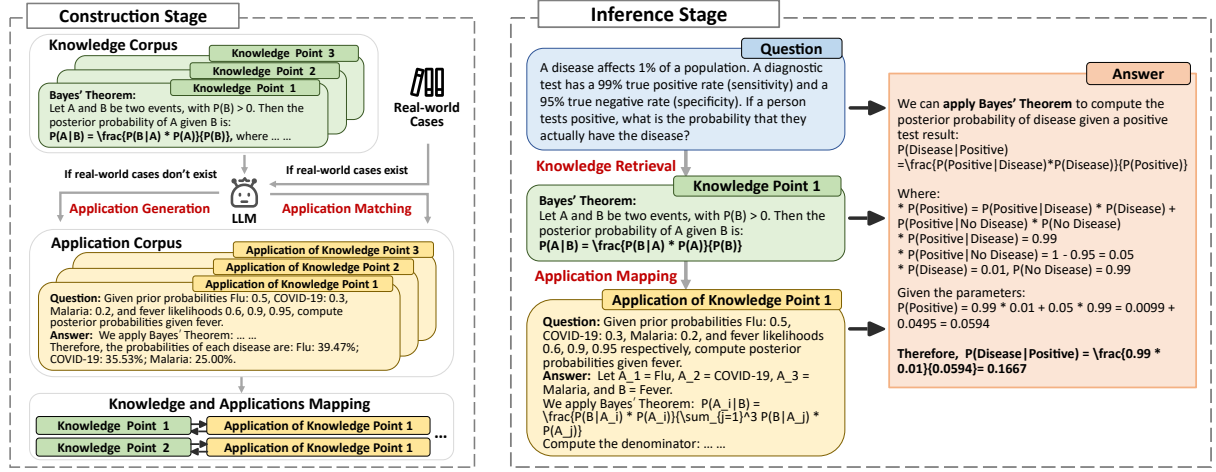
Construction Stage

Knowledge Corpus

Knowledge Point 3

Knowledge Point 2

Knowledge Point 1

Bayes' Theorem:
Let A and B be two events, with P(B) > 0. Then the posterior probability of A given B is:
P(A|B) = \frac{P(B|A) * P(A)}{P(B)}, where ... ...

Real-world Cases

If real-world cases don't exist

If real-world cases exist

LLM

Application Generation

Application Matching

Application Corpus

Application of Knowledge Point 3

Application of Knowledge Point 2

Application of Knowledge Point 1

Question: Given prior probabilities Flu: 0.5, COVID-19: 0.3, Malaria: 0.2, and fever likelihoods 0.6, 0.9, 0.95, compute posterior probabilities given fever.
Answer: We apply Bayes' Theorem: ... ...
Therefore, the probabilities of each disease are: Flu: 39.47%; COVID-19: 35.53%; Malaria: 25.00%.

Knowledge and Applications Mapping

Knowledge Point 1

Application of Knowledge Point 1

Knowledge Point 2

Application of Knowledge Point 1

...

Inference Stage

Question

A disease affects 1% of a population. A diagnostic test has a 99% true positive rate (sensitivity) and a 95% true negative rate (specificity). If a person tests positive, what is the probability that they actually have the disease?

Knowledge Retrieval

Knowledge Point 1

Bayes' Theorem:
Let A and B be two events, with P(B) > 0. Then the posterior probability of A given B is:
P(A|B) = \frac{P(B|A) * P(A)}{P(B)}

Application Mapping

Application of Knowledge Point 1

Question: Given prior probabilities Flu: 0.5, COVID-19: 0.3, Malaria: 0.2, and fever likelihoods 0.6, 0.9, 0.95 respectively, compute posterior probabilities given fever.
Answer: Let A_1 = Flu, A_2 = COVID-19, A_3 = Malaria, and B = Fever.
We apply Bayes' Theorem: P(A_i|B) = \frac{P(B|A_i) * P(A_i)}{\sum_{j=1}^3 P(B|A_j) * P(A_j)}
Compute the denominator: ... ...

Answer

We can apply Bayes' Theorem to compute the posterior probability of disease given a positive test result:
P(Disease|Positive) =\frac{P(Positive|Disease)*P(Disease)}{P(Positive)}

Where:
* P(Positive) = P(Positive|Disease) * P(Disease) + P(Positive|No Disease) * P(No Disease)
* P(Positive|Disease) = 0.99
* P(Positive|No Disease) = 1 - 0.95 = 0.05
* P(Disease) = 0.01, P(No Disease) = 0.99

Given the parameters:
P(Positive) = 0.99 * 0.01 + 0.05 * 0.99 = 0.0099 + 0.0495 = 0.0594

Therefore, P(Disease|Positive) = \frac{0.99 * 0.01}{0.0594}= 0.1667